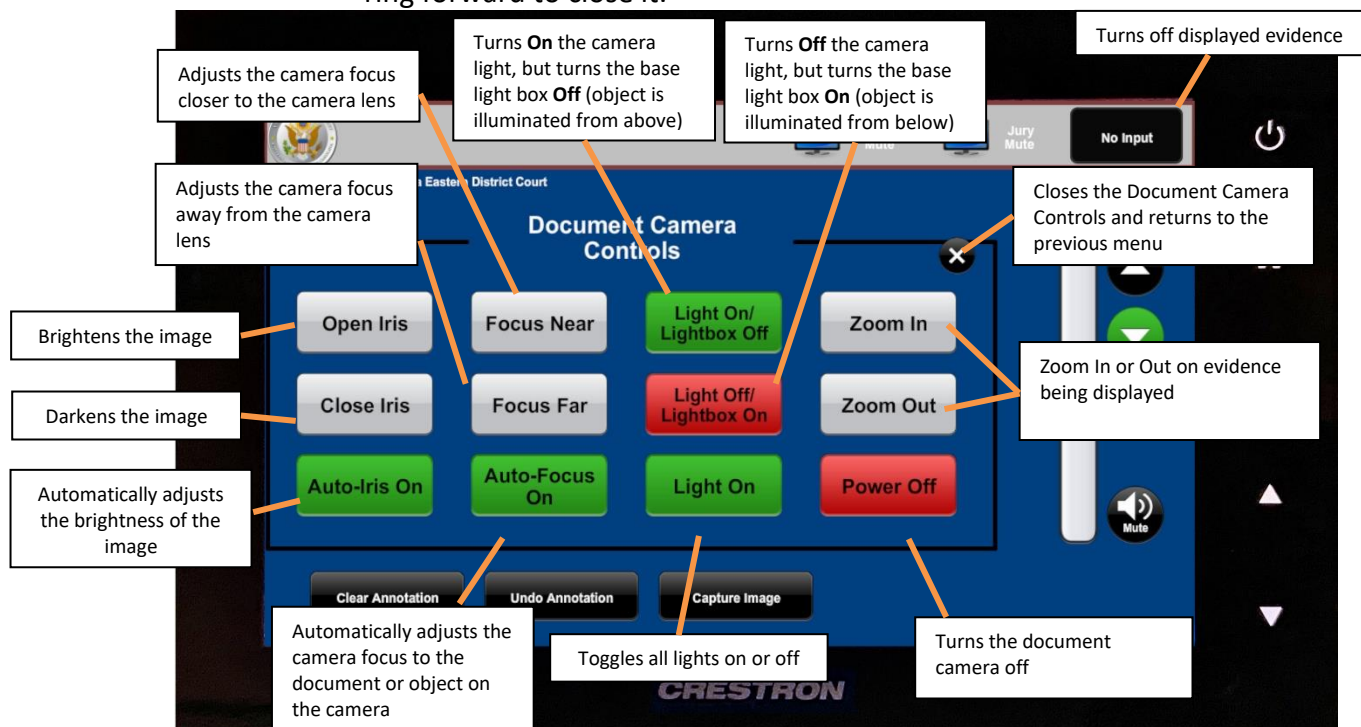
ring forward to close it.

Turns off displayed evidence

Turns **On** the camera light, but turns the base light box **Off** (object is illuminated from above)

Turns **Off** the camera light, but turns the base light box **On** (object is illuminated from below)

Adjusts the camera focus closer to the camera lens

Jury Mute

No Input

Mute

Adjusts the camera focus away from the camera lens

Eastern District Court

Closes the Document Camera Controls and returns to the previous menu

Document Camera Controls

Brightens the image

Open Iris

Focus Near

Light On/ Lightbox Off

Zoom In

Zoom In or Out on evidence being displayed

Darkens the image

Close Iris

Focus Far

Light Off/ Lightbox On

Zoom Out

Automatically adjusts the brightness of the image

Auto-Iris On

Auto-Focus On

Light On

Power Off

Mute

Clear Annotation

Undo Annotation

Capture Image

Automatically adjusts the camera focus to the document or object on the camera

Toggles all lights on or off

Turns the document camera off

CRESTRON